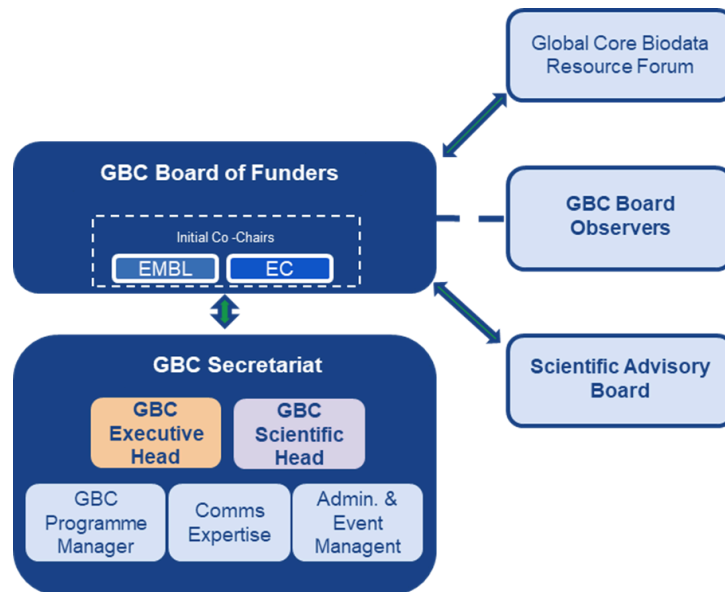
Global Core Biodata Resource Forum

GBC Board of Funders

Initial Co -Chairs

EMBL

EC

GBC Board Observers

Scientific Advisory Board

GBC Secretariat

GBC Executive Head

GBC Scientific Head

GBC Programme Manager

Comms Expertise

Admin. & Event Managent